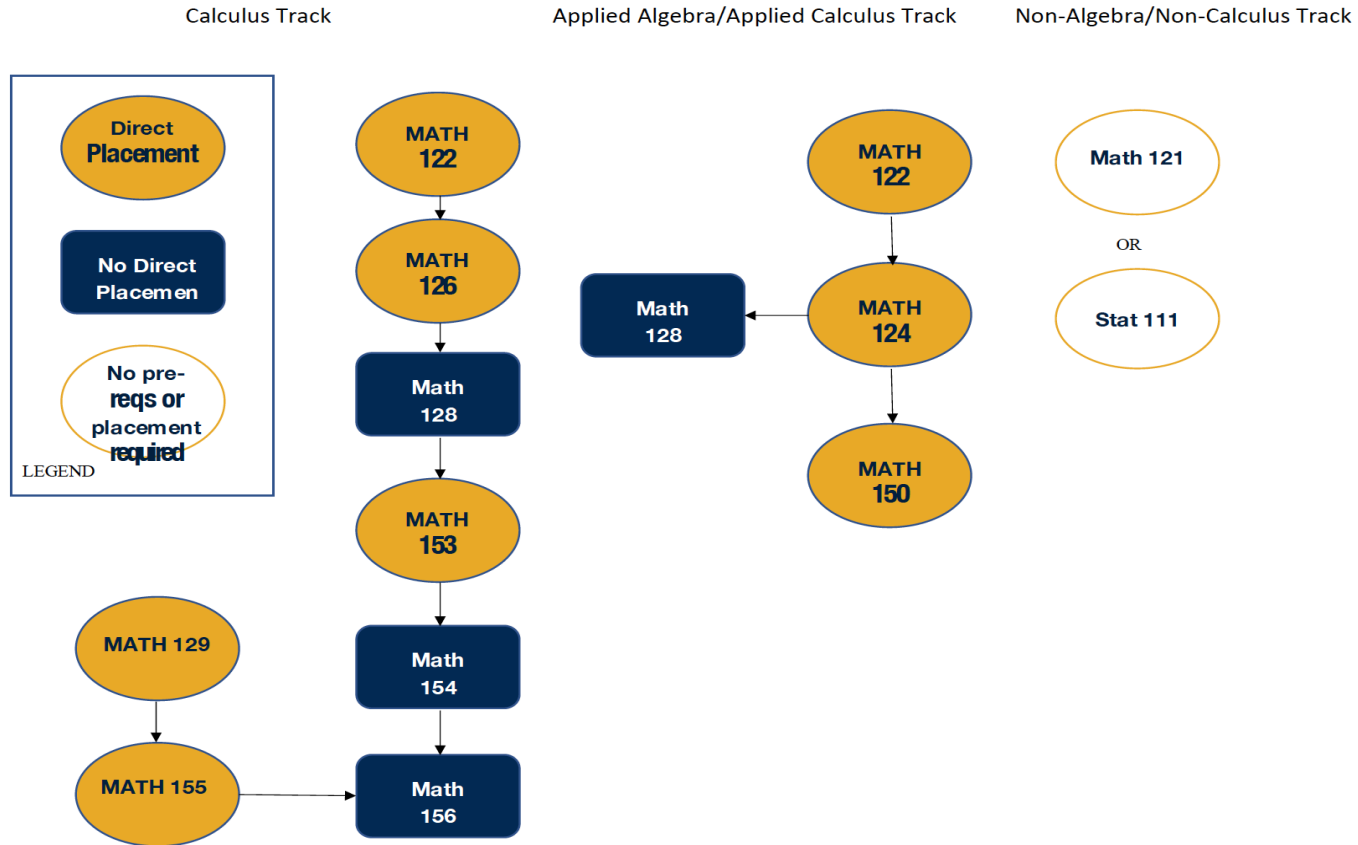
Calculus Track

Applied Algebra/Applied Calculus Track

Non-Algebra/Non-Calculus Track

Direct Placement

No Direct Placemen

No pre-reqs or placement required

LEGEND

MATH 122

MATH 126

Math 128

MATH 153

Math 154

Math 156

MATH 129

MATH 155

MATH 122

Math 128

MATH 124

MATH 150

Math 121

OR

Stat 111